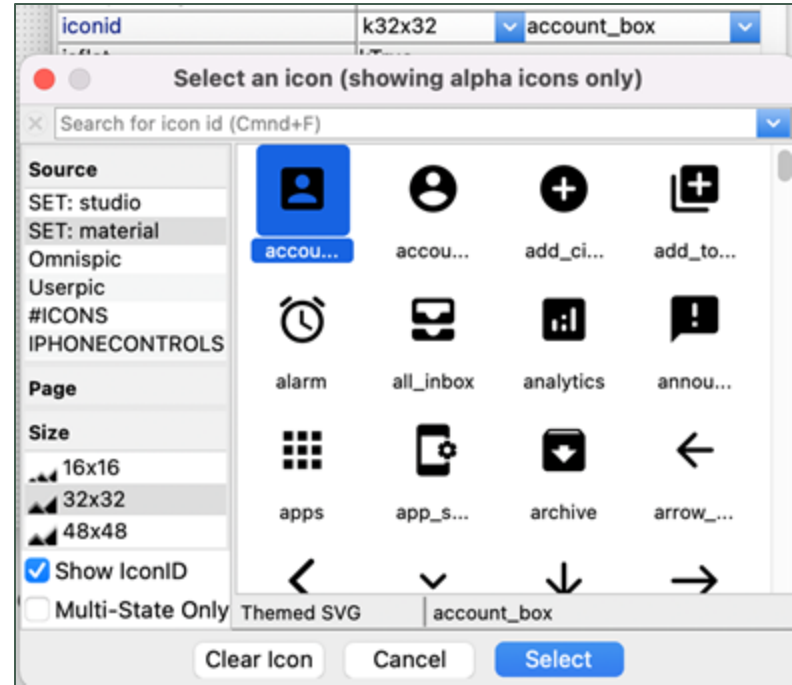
iconid | k32x32 | account_box

Select an icon (showing alpha icons only)

Search for icon id (Cmnd+F)

Source
SET: studio
SET: material
Omnispic
Userpic
#ICONS
IPHONECONTROLS

Page

Size
16x16
32x32
48x48

Show IconID
Multi-State Only

accou...
accou...
add_ci...
add_to...
alarm
all_inbox
analytics
annou...
apps
app_s...
archive
arrow_...

Themed SVG
account_box

Clear Icon
Cancel
Select